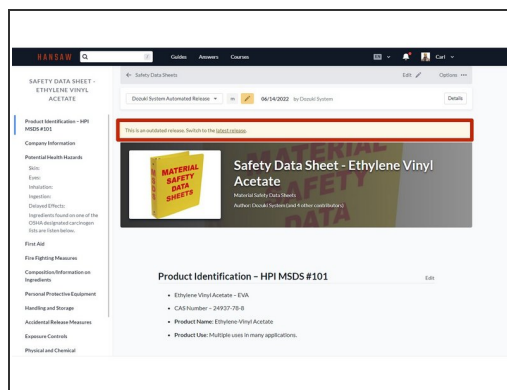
HANSAW

Guides Answers Courses

Carl

SAFETY DATA SHEET - ETHYLENE VINYL ACETATE

Product Identification – HPI MSDS #101
Company Information
Potential Health Hazards
Skin:
Eyes:
Inhalation:
Ingestion:
Delayed Effects:
Ingredients found on one of the OSHA designated carcinogen lists are listed below.
First Aid
Fire Fighting Measures
Composition/Information on Ingredients
Personal Protective Equipment
Handling and Storage
Accidental Release Measures
Exposure Controls
Physical and Chemical

← Safety Data Sheets

Edit Options ···

Dozuki System Automated Release ▾ on 06/14/2022 by Dozuki System

Details

This is an outdated release. Switch to the latest release.

MATERIAL SAFETY DATA SHEETS

Safety Data Sheet - Ethylene Vinyl Acetate
Material Safety Data Sheets
Author: Dozuki System (and 4 other contributors)

Product Identification – HPI MSDS #101

Edit

• Ethylene Vinyl Acetate – EVA
• CAS Number – 24937-78-8
• Product Name: Ethylene Vinyl Acetate
• Product Use: Multiple uses in many applications.